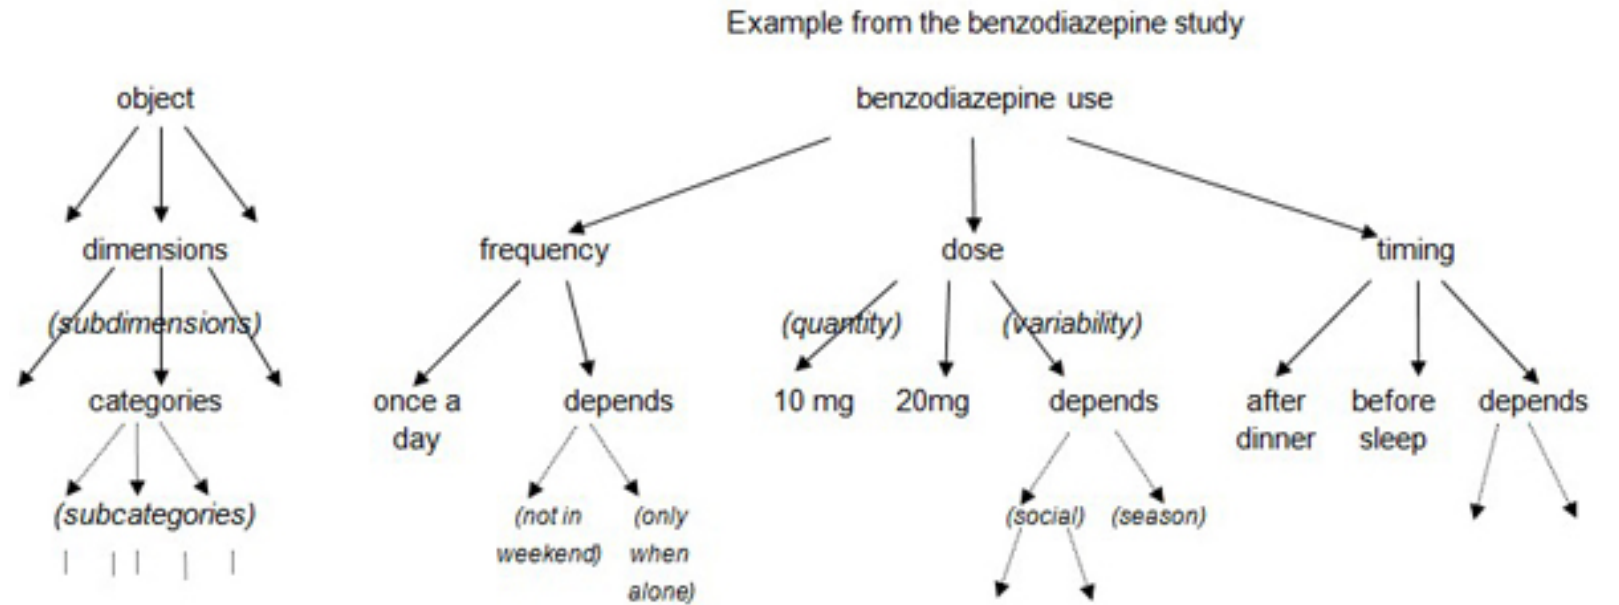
Example from the benzodiazepine study

object

dimensions

(subdimensions)

categories

(subcategories)

benzodiazepine use

frequency

once a day

depends

(not in weekend)

(only when alone)

dose

(quantity)

(variability)

10 mg

20mg

depends

(social)

(season)

timing

after dinner

before sleep

depends